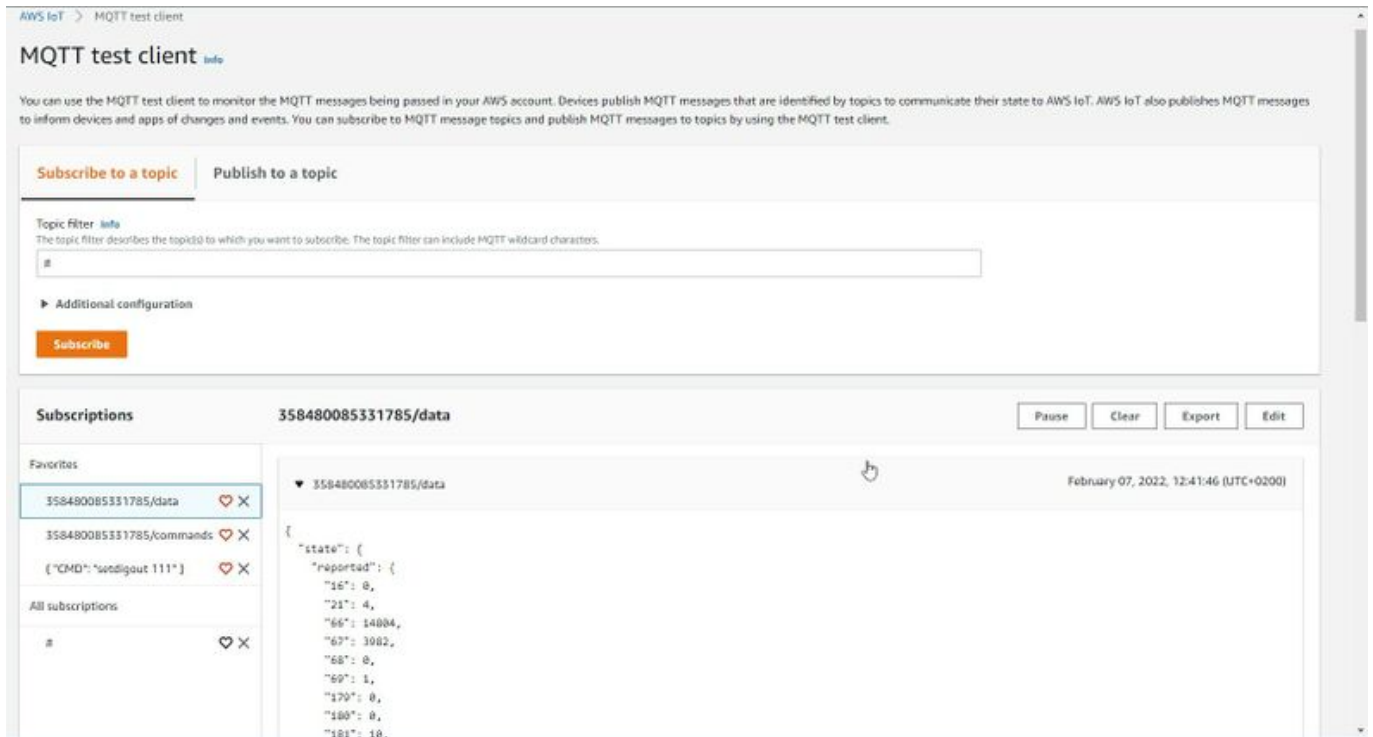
AWS IoT > MQTT test client

MQTT test client Info

You can use the MQTT test client to monitor the MQTT messages being passed in your AWS account. Devices publish MQTT messages that are identified by topics to communicate their state to AWS IoT. AWS IoT also publishes MQTT messages to inform devices and apps of changes and events. You can subscribe to MQTT message topics and publish MQTT messages to topics by using the MQTT test client.

Subscribe to a topic

Publish to a topic

Topic filter Info
The topic filter describes the topic(s) to which you want to subscribe. The topic filter can include MQTT wildcard characters.

#

▶ Additional configuration

Subscribe

Subscriptions

358480085331785/data

Pause Clear Export Edit

Favorites

358480085331785/data

358480085331785/commands

{"CMD": "setdigout 111"}

All subscriptions

#

▼ 358480085331785/data

February 07, 2022, 12:41:46 (UTC+0200)

{
"state": {
"reported": {
"16": 0,
"21": 4,
"66": 14804,
"67": 3982,
"68": 0,
"69": 1,
"179": 0,
"180": 0,
"181": 10,